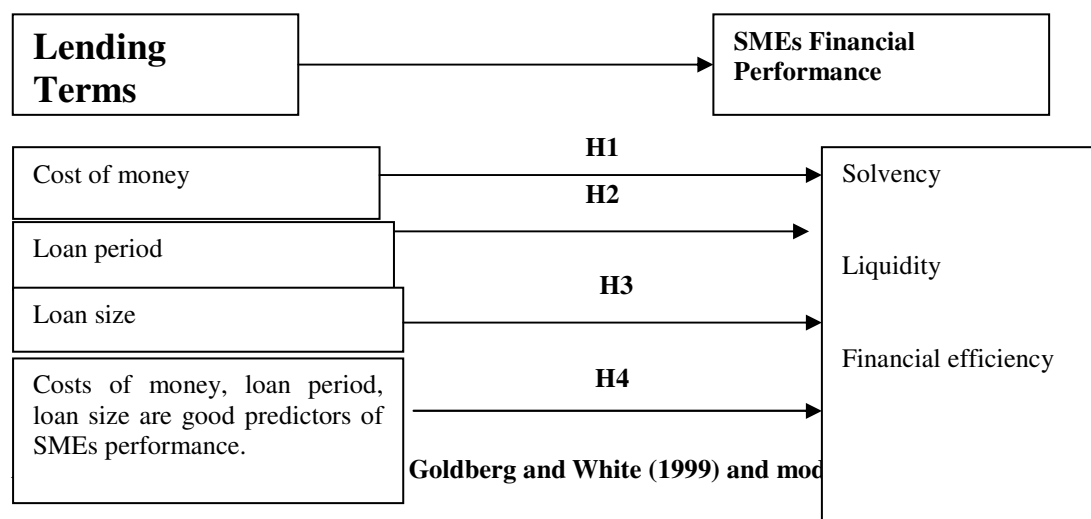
Lending Terms

SMEs Financial Performance

H1

Cost of money

H2

Loan period

H3

Loan size

Costs of money, loan period, loan size are good predictors of SMEs performance.

H4

Solvency

Liquidity

Financial efficiency

Goldberg and White (1999) and mod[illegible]